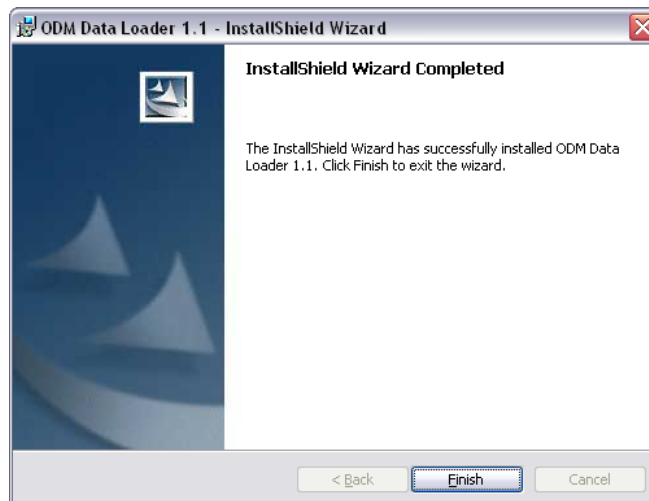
ODM Data Loader 1.1 - InstallShield Wizard

InstallShield Wizard Completed

The InstallShield Wizard has successfully installed ODM Data Loader 1.1. Click Finish to exit the wizard.

< Back
Finish
Cancel